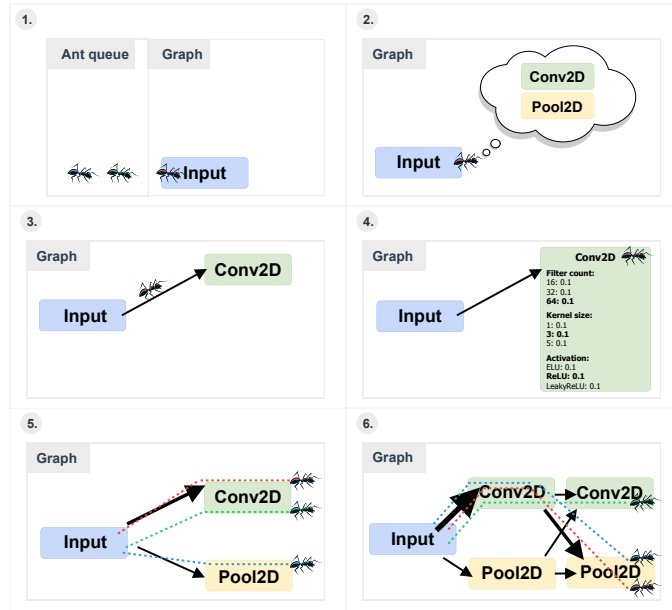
1.

Ant queue

Graph

Input

2.

Graph

Conv2D

Pool2D

Input

3.

Graph

Conv2D

Input

4.

Graph

Conv2D

Filter count:
16: 0.1
32: 0.1
64: 0.1

Kernel size:
1: 0.1
3: 0.1
5: 0.1

Activation:
ELU: 0.1
ReLU: 0.1
LeakyReLU: 0.1

Input

5.

Graph

Conv2D

Input

Pool2D

6.

Graph

Conv2D

Conv2D

Input

Pool2D

Pool2D